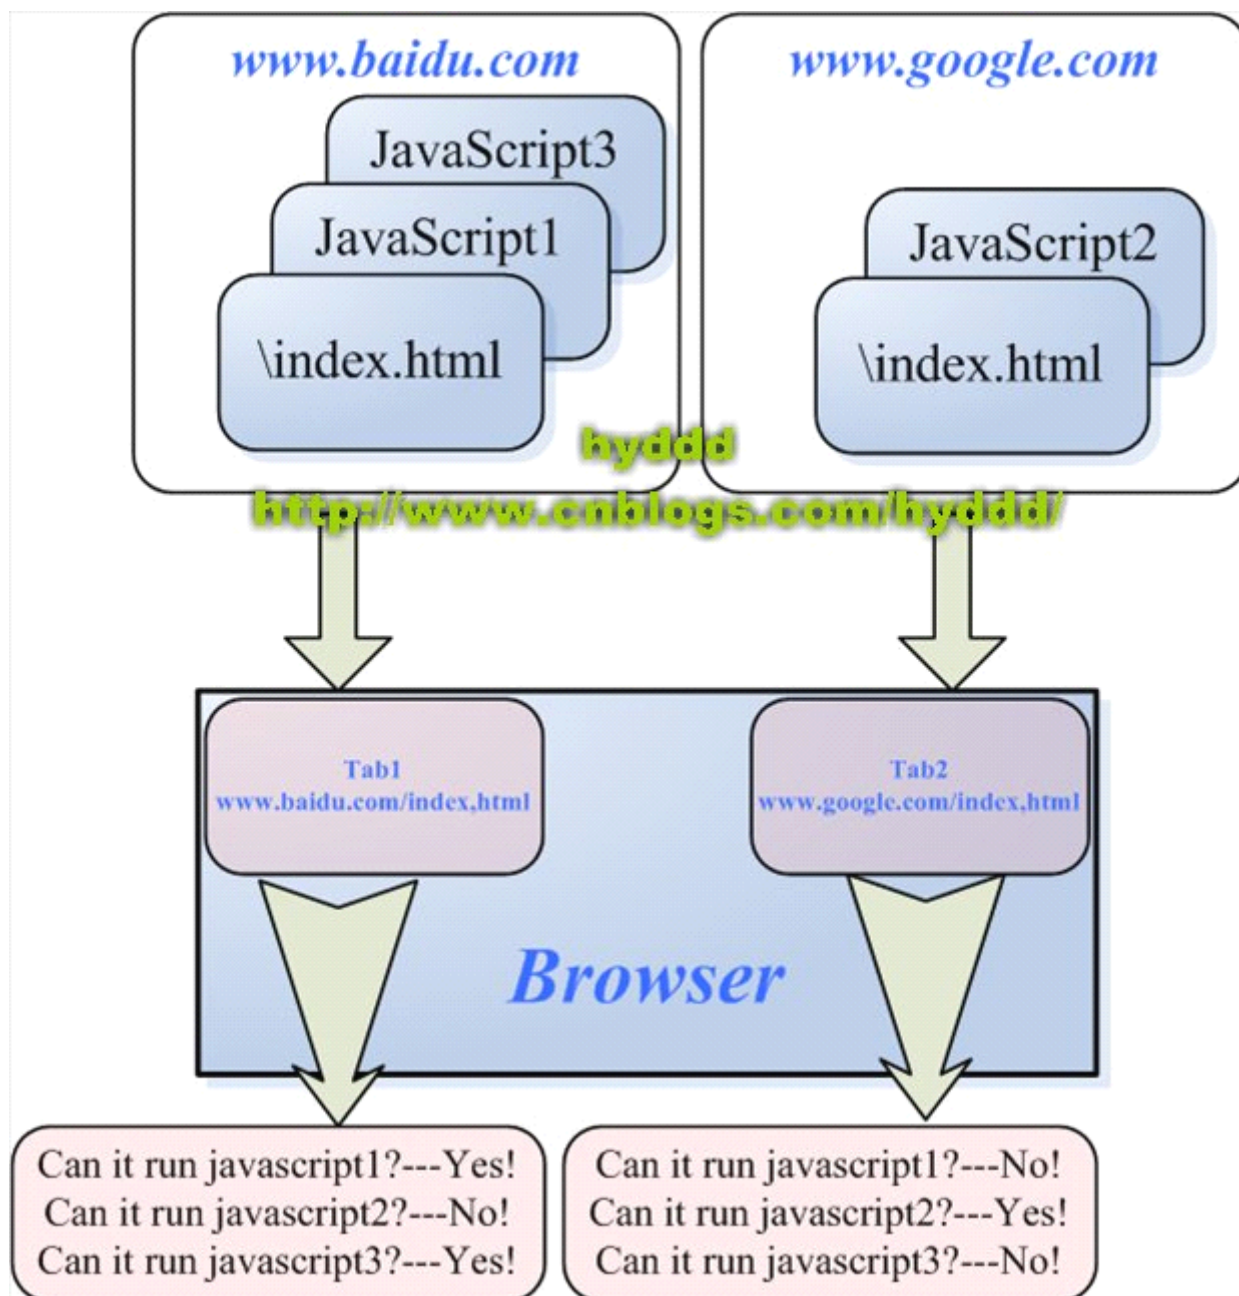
www.baidu.com

JavaScript3

JavaScript1

\index.html

www.google.com

JavaScript2

\index.html

hyddd

http://www.cnblogs.com/hyddd/

Tab1
www.baidu.com/index,html

Tab2
www.google.com/index,html

Browser

Can it run javascript1?---Yes!
Can it run javascript2?---No!
Can it run javascript3?---Yes!

Can it run javascript1?---No!
Can it run javascript2?---Yes!
Can it run javascript3?---No!